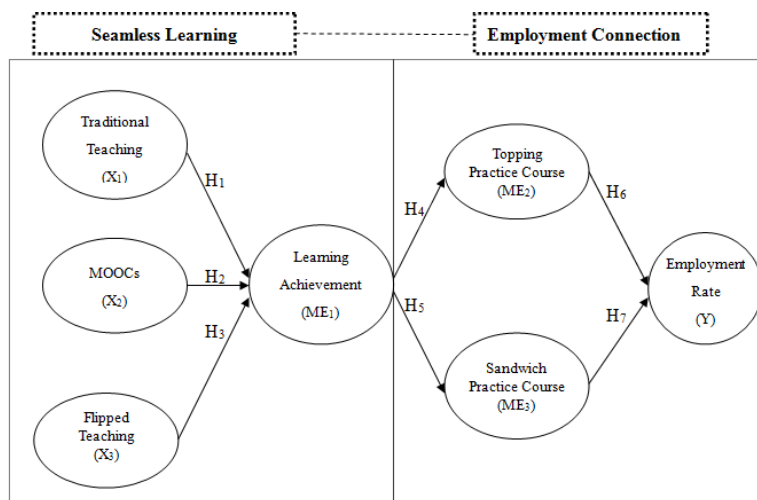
Seamless Learning

Employment Connection

Traditional Teaching $(X_1)$

MOOCs $(X_2)$

Flipped Teaching $(X_3)$

$H_1$

$H_2$

$H_3$

Learning Achievement $(ME_1)$

$H_4$

$H_5$

Topping Practice Course $(ME_2)$

Sandwich Practice Course $(ME_3)$

$H_6$

$H_7$

Employment Rate (Y)